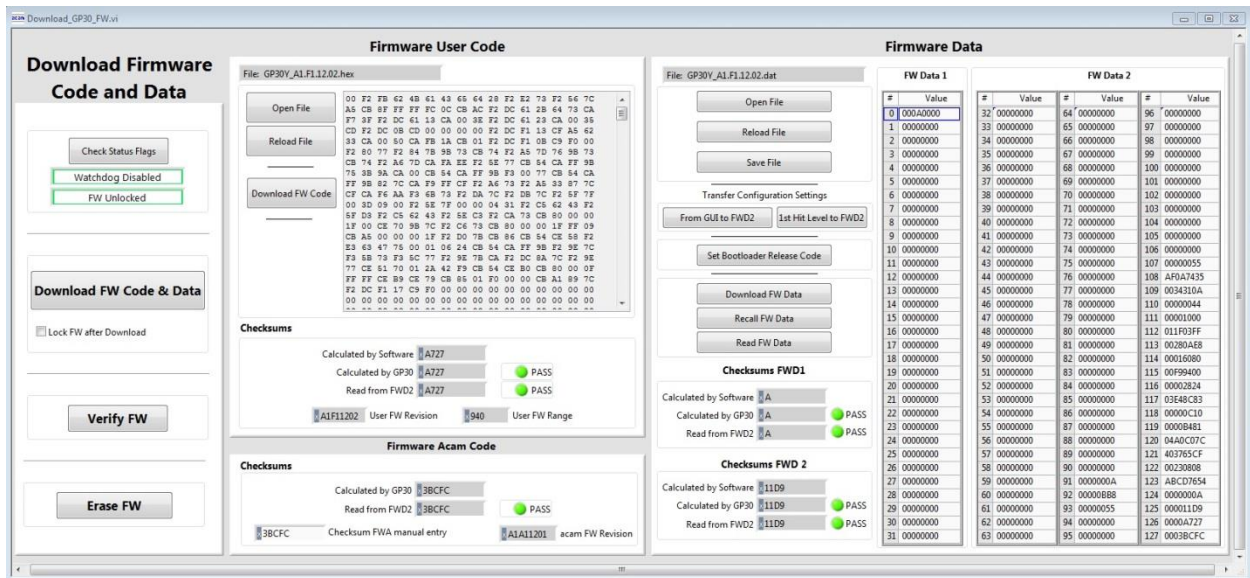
Download_GP30_FW.vi

Download Firmware Code and Data

Check Status Flags
Watchdog Disabled
FW Unlocked

Download FW Code & Data
Lock FW after Download

Verify FW

Erase FW

Firmware User Code

File: GP30Y_A1.F1.12.02.hex

Open File
Reload File
Download FW Code

00 F2 FB 62 4B 61 43 65 64 28 F2 E2 73 F2 56 7C
A5 CB 8F FF FF FC 0C CB AC F2 DC 61 2B 64 73 CA
F7 3F F2 DC 61 13 CA 00 3E F2 DC 61 23 CA 00 35
CD F2 DC 0B CD 00 00 00 00 F2 DC F1 13 CF A5 62
33 CA 00 50 CA FB 1A CB 01 F2 DC F1 0B C9 F0 00
F2 80 77 F2 84 7B 9B 73 CB 74 F2 A5 7D 76 9B 73
CB 74 F2 A6 7D CA FA EE F2 5E 77 CB 54 CA FF 9B
75 3B 9A CA 00 CB 54 CA FF 9B F3 00 77 CB 54 CA
FF 9B 82 7C CA F9 FF CF F2 A6 73 F2 A5 33 87 7C
CF CA F6 AA F3 6B 73 F2 A5 7C F2 DB 7C F2 5F 7F
00 3D 09 00 F2 5E 7F 00 00 04 31 F2 C5 62 43 F2
5F D3 F2 C5 62 43 F2 5E C3 F2 CA 73 CB 80 00 00
1F 00 CE 70 9B 7C F2 C6 73 CB 80 00 00 1F FF 09
CB A5 00 00 00 1F F2 D0 7B CB 86 CB 54 CE 58 F2
E3 63 47 75 00 01 06 24 CB 54 CA FF 9B F2 9E 7C
F3 5B 73 F3 5C 77 F2 9E 7B CA F2 DC 8A 7C F2 9E
77 CE 51 70 01 2A 42 F9 CB 54 CE B0 CB 80 00 0F
FF FF CE B9 CE 79 CB 85 01 F0 00 00 CB A1 89 7C
F2 DC F1 17 C9 F0 00 00 00 00 00 00 00 00 00 00
00 00 00 00 00 00 00 00 00 00 00 00 00 00 00 00

Checksums
Calculated by Software A727
Calculated by GP30 A727 PASS
Read from FWD2 A727 PASS
A1F11202 User FW Revision 940 User FW Range

Firmware Acam Code
Checksums
Calculated by GP30 3BCFC
Read from FWD2 3BCFC PASS
3BCFC Checksum FWA manual entry A1A11201 acam FW Revision

Firmware Data

File: GP30Y_A1.F1.12.02.dat

Open File
Reload File
Save File
Transfer Configuration Settings
From GUI to FWD2
1st Hit Level to FWD2
Set Bootloader Release Code
Download FW Data
Recall FW Data
Read FW Data

Checksums FWD1
Calculated by Software A
Calculated by GP30 A PASS
Read from FWD2 A PASS

Checksums FWD 2
Calculated by Software 11D9
Calculated by GP30 11D9 PASS
Read from FWD2 11D9 PASS

FW Data 1

| # | Value |
|---|---|
| 0 | 000A0000 |
| 1 | 00000000 |
| 2 | 00000000 |
| 3 | 00000000 |
| 4 | 00000000 |
| 5 | 00000000 |
| 6 | 00000000 |
| 7 | 00000000 |
| 8 | 00000000 |
| 9 | 00000000 |
| 10 | 00000000 |
| 11 | 00000000 |
| 12 | 00000000 |
| 13 | 00000000 |
| 14 | 00000000 |
| 15 | 00000000 |
| 16 | 00000000 |
| 17 | 00000000 |
| 18 | 00000000 |
| 19 | 00000000 |
| 20 | 00000000 |
| 21 | 00000000 |
| 22 | 00000000 |
| 23 | 00000000 |
| 24 | 00000000 |
| 25 | 00000000 |
| 26 | 00000000 |
| 27 | 00000000 |
| 28 | 00000000 |
| 29 | 00000000 |
| 30 | 00000000 |
| 31 | 00000000 |

FW Data 2

| # | Value | # | Value | # | Value |
|---|---|---|---|---|---|
| 32 | 00000000 | 64 | 00000000 | 96 | 00000000 |
| 33 | 00000000 | 65 | 00000000 | 97 | 00000000 |
| 34 | 00000000 | 66 | 00000000 | 98 | 00000000 |
| 35 | 00000000 | 67 | 00000000 | 99 | 00000000 |
| 36 | 00000000 | 68 | 00000000 | 100 | 00000000 |
| 37 | 00000000 | 69 | 00000000 | 101 | 00000000 |
| 38 | 00000000 | 70 | 00000000 | 102 | 00000000 |
| 39 | 00000000 | 71 | 00000000 | 103 | 00000000 |
| 40 | 00000000 | 72 | 00000000 | 104 | 00000000 |
| 41 | 00000000 | 73 | 00000000 | 105 | 00000000 |
| 42 | 00000000 | 74 | 00000000 | 106 | 00000000 |
| 43 | 00000000 | 75 | 00000000 | 107 | 00000055 |
| 44 | 00000000 | 76 | 00000000 | 108 | AF0A7435 |
| 45 | 00000000 | 77 | 00000000 | 109 | 0034310A |
| 46 | 00000000 | 78 | 00000000 | 110 | 00000044 |
| 47 | 00000000 | 79 | 00000000 | 111 | 00001000 |
| 48 | 00000000 | 80 | 00000000 | 112 | 011F03FF |
| 49 | 00000000 | 81 | 00000000 | 113 | 00280AE8 |
| 50 | 00000000 | 82 | 00000000 | 114 | 00016080 |
| 51 | 00000000 | 83 | 00000000 | 115 | 00F99400 |
| 52 | 00000000 | 84 | 00000000 | 116 | 00002824 |
| 53 | 00000000 | 85 | 00000000 | 117 | 03E48C83 |
| 54 | 00000000 | 86 | 00000000 | 118 | 0000C10 |
| 55 | 00000000 | 87 | 00000000 | 119 | 0000B481 |
| 56 | 00000000 | 88 | 00000000 | 120 | 04A0C07C |
| 57 | 00000000 | 89 | 00000000 | 121 | 403765CF |
| 58 | 00000000 | 90 | 00000000 | 122 | 00230808 |
| 59 | 00000000 | 91 | 0000000A | 123 | ABCD7654 |
| 60 | 00000000 | 92 | 00000BB8 | 124 | 0000000A |
| 61 | 00000000 | 93 | 00000055 | 125 | 000011D9 |
| 62 | 00000000 | 94 | 00000000 | 126 | 0000A727 |
| 63 | 00000000 | 95 | 00000000 | 127 | 0003BCFC |